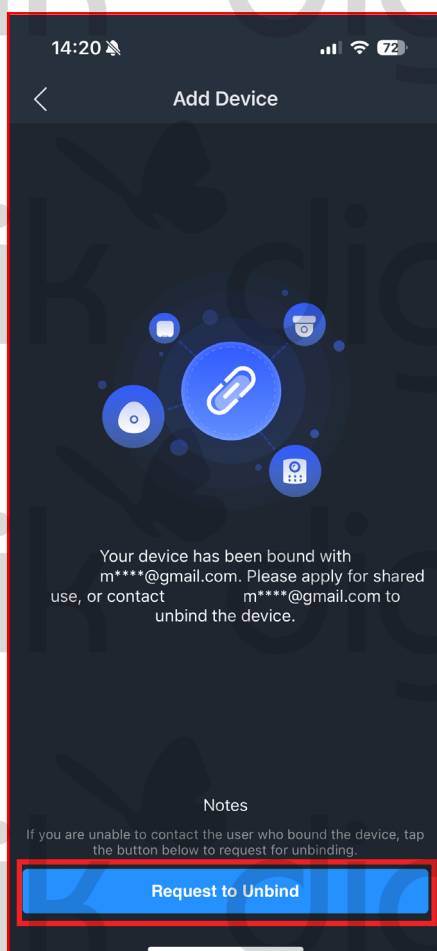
14:20

72

Add Device

Your device has been bound with m****@gmail.com. Please apply for shared use, or contact m****@gmail.com to unbind the device.

Notes

If you are unable to contact the user who bound the device, tap the button below to request for unbinding.

Request to Unbind